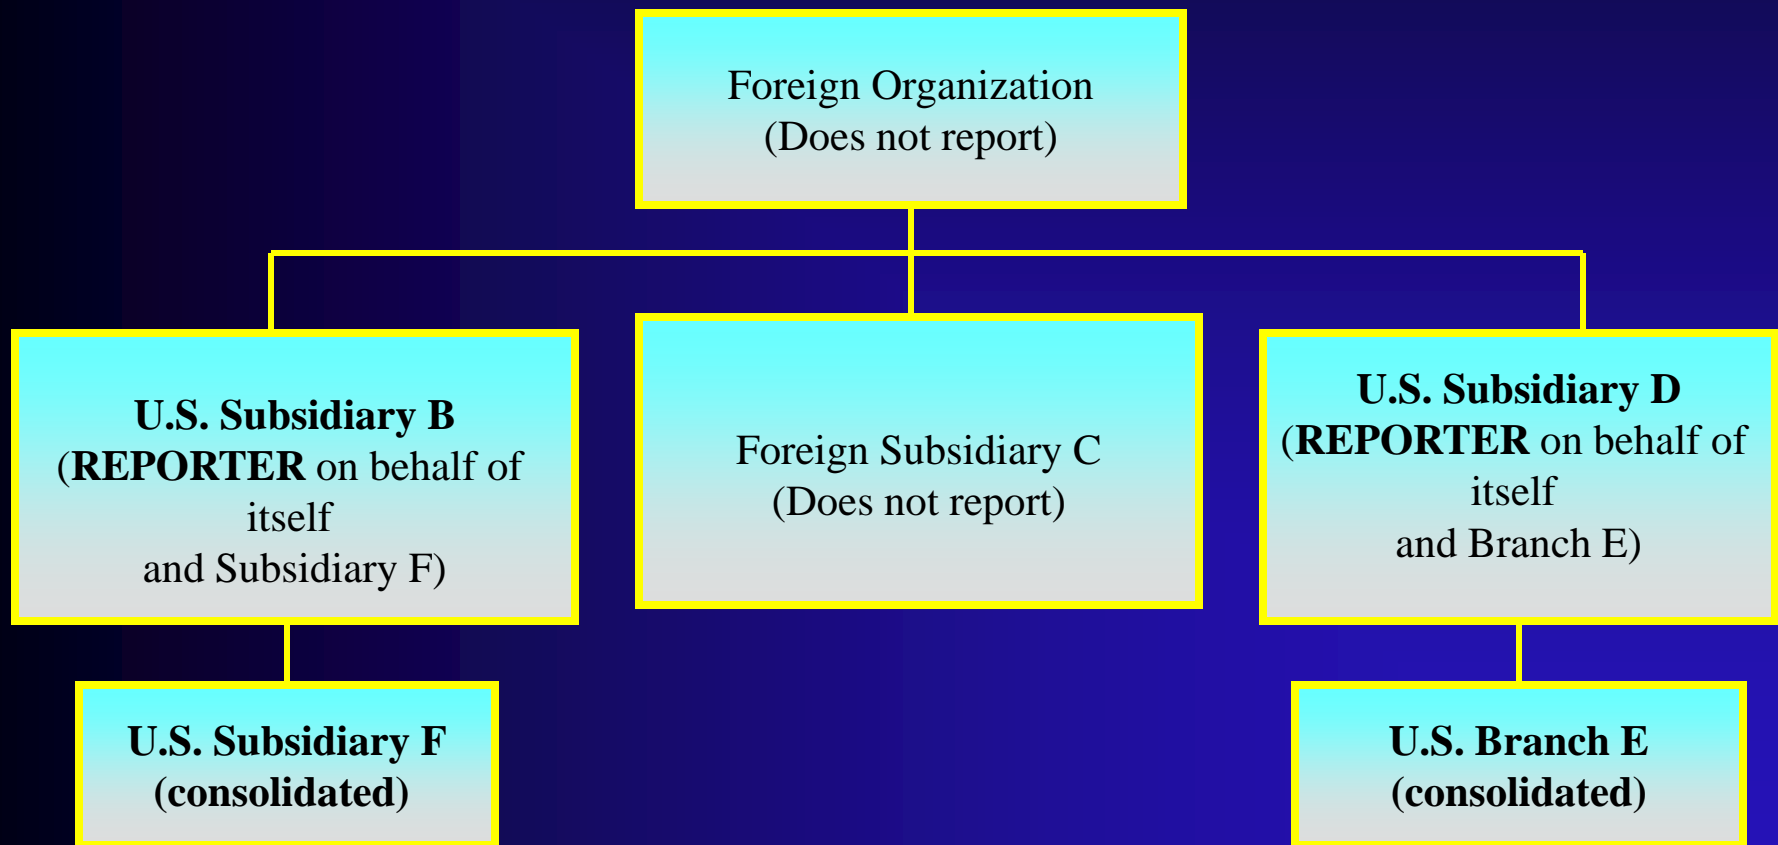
Foreign Organization
(Does not report)

U.S. Subsidiary B
(REPORTER on behalf of itself
and Subsidiary F)

Foreign Subsidiary C
(Does not report)

U.S. Subsidiary D
(REPORTER on behalf of itself
and Branch E)

U.S. Subsidiary F
(consolidated)

U.S. Branch E
(consolidated)